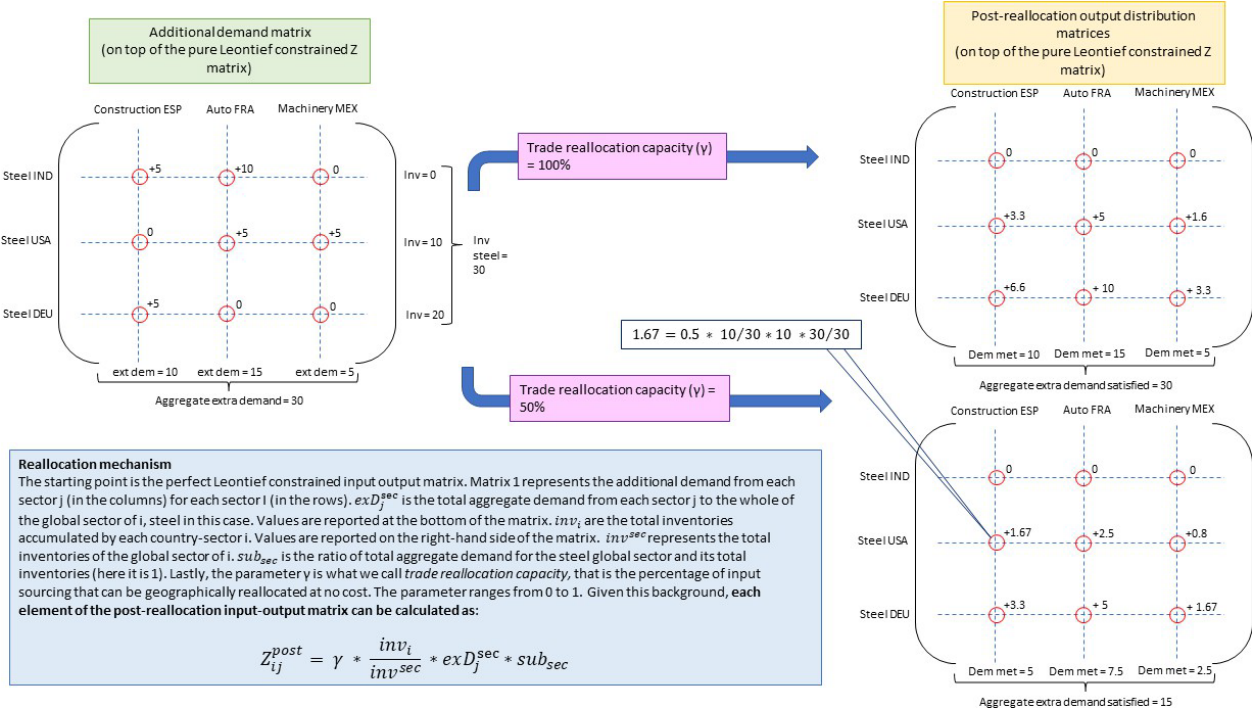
Additional demand matrix
(on top of the pure Leontief constrained Z matrix)

Construction ESP Auto FRA Machinery MEX

Steel IND +5 +10 0 Inv = 0

Steel USA 0 +5 +5 Inv = 10

Steel DEU +5 0 0 Inv = 20

Inv steel = 30

ext dem = 10 ext dem = 15 ext dem = 5

Aggregate extra demand = 30

Trade reallocation capacity (γ) = 100%

Trade reallocation capacity (γ) = 50%

$1.67 = 0.5 * 10/30 * 10 * 30/30$

Post-reallocation output distribution matrices
(on top of the pure Leontief constrained Z matrix)

Construction ESP Auto FRA Machinery MEX

Steel IND 0 0 0

Steel USA +3.3 +5 +1.6

Steel DEU +6.6 + 10 + 3.3

Dem met = 10 Dem met = 15 Dem met = 5

Aggregate extra demand satisfied = 30

Construction ESP Auto FRA Machinery MEX

Steel IND 0 0 0

Steel USA +1.67 +2.5 +0.8

Steel DEU +3.3 + 5 + 1.67

Dem met = 5 Dem met = 7.5 Dem met = 2.5

Aggregate extra demand satisfied = 15

Reallocation mechanism
The starting point is the perfect Leontief constrained input output matrix. Matrix 1 represents the additional demand from each sector j (in the columns) for each sector I (in the rows). $exD_j^{sec}$ is the total aggregate demand from each sector j to the whole of the global sector of i, steel in this case. Values are reported at the bottom of the matrix. $inv_i$ are the total inventories accumulated by each country-sector i. Values are reported on the right-hand side of the matrix. $inv^{sec}$ represents the total inventories of the global sector of i. $sub_{sec}$ is the ratio of total aggregate demand for the steel global sector and its total inventories (here it is 1). Lastly, the parameter γ is what we call trade reallocation capacity, that is the percentage of input sourcing that can be geographically reallocated at no cost. The parameter ranges from 0 to 1. Given this background, each element of the post-reallocation input-output matrix can be calculated as:

$Z_{ij}^{post} = \gamma * \frac{inv_i}{inv^{sec}} * exD_j^{sec} * sub_{sec}$